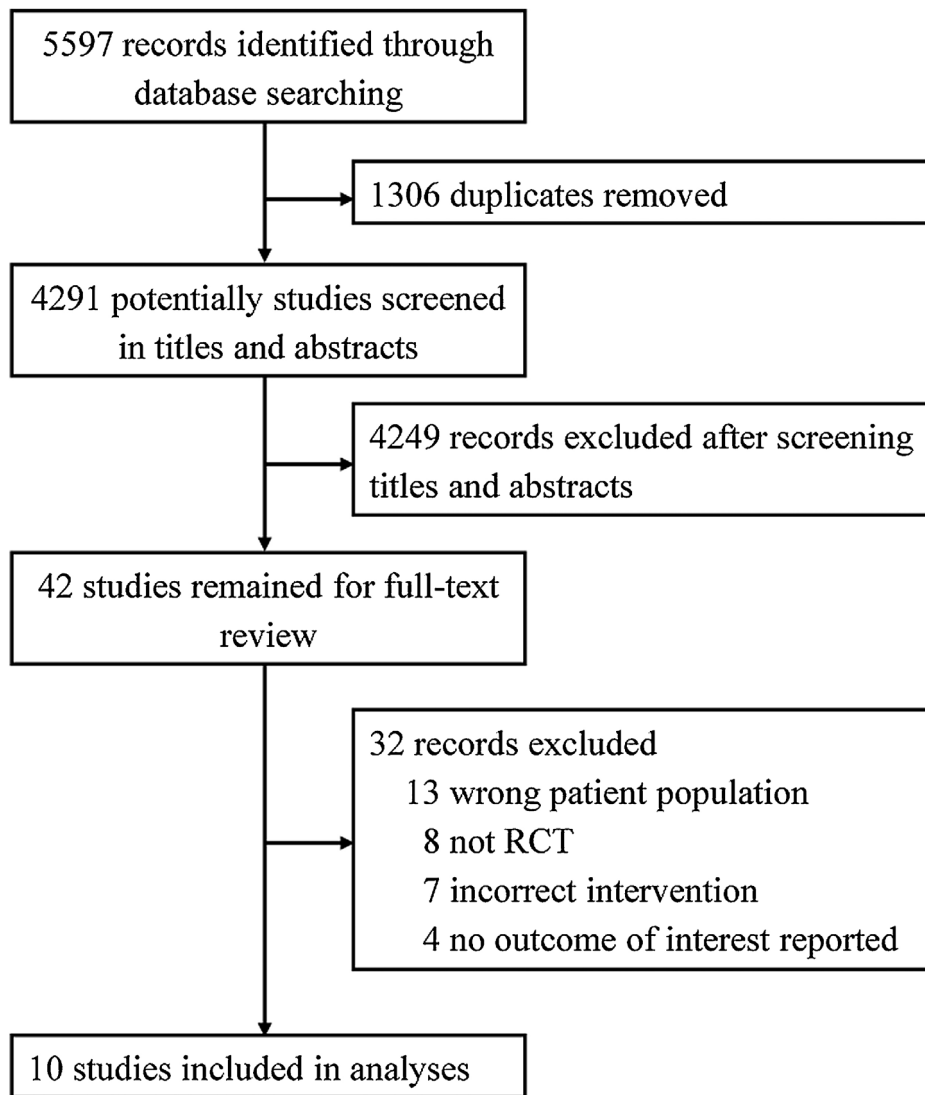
5597 records identified through database searching

1306 duplicates removed

4291 potentially studies screened in titles and abstracts

4249 records excluded after screening titles and abstracts

42 studies remained for full-text review

32 records excluded
13 wrong patient population
8 not RCT
7 incorrect intervention
4 no outcome of interest reported

10 studies included in analyses